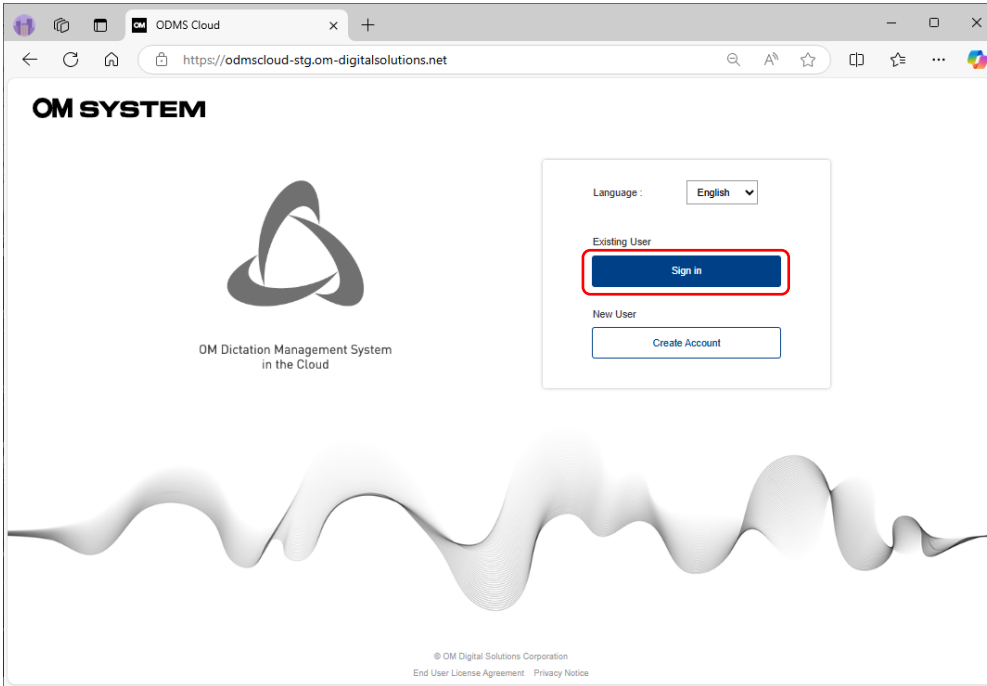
ODMS Cloud

https://odmscloud-stg.om-digitalsolutions.net

OM SYSTEM

OM Dictation Management System
in the Cloud

Language : English

Existing User

Sign in

New User

Create Account

© OM Digital Solutions Corporation

End User License Agreement Privacy Notice